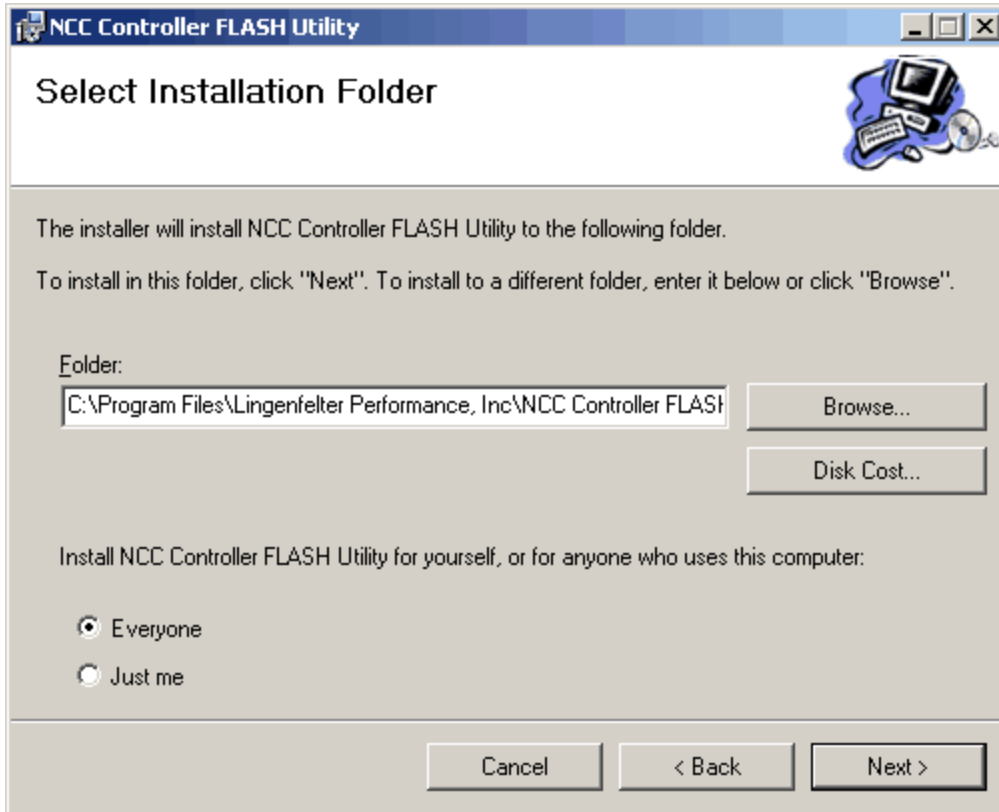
NCC Controller FLASH Utility

Select Installation Folder

The installer will install NCC Controller FLASH Utility to the following folder.

To install in this folder, click "Next". To install to a different folder, enter it below or click "Browse".

Folder:

C:\Program Files\Lingenfelter Performance, Inc\NCC Controller FLASH

Browse...

Disk Cost...

Install NCC Controller FLASH Utility for yourself, or for anyone who uses this computer:

Everyone

Just me

Cancel

< Back

Next >